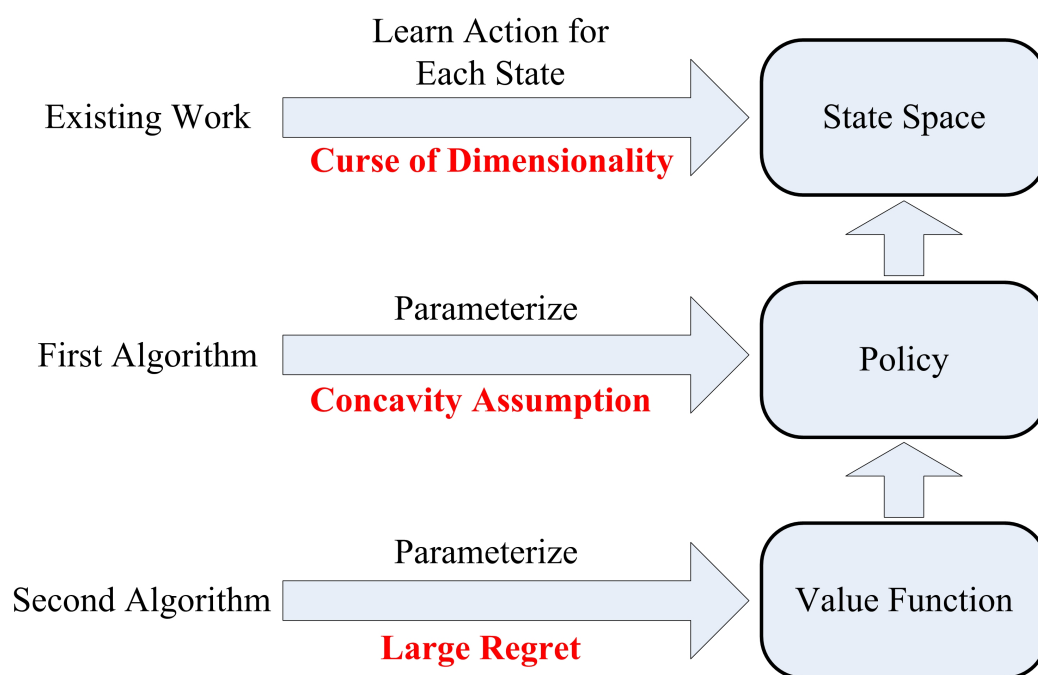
Learn Action for Each State

Existing Work

Curse of Dimensionality

State Space

Parameterize

First Algorithm

Concavity Assumption

Policy

Parameterize

Second Algorithm

Large Regret

Value Function